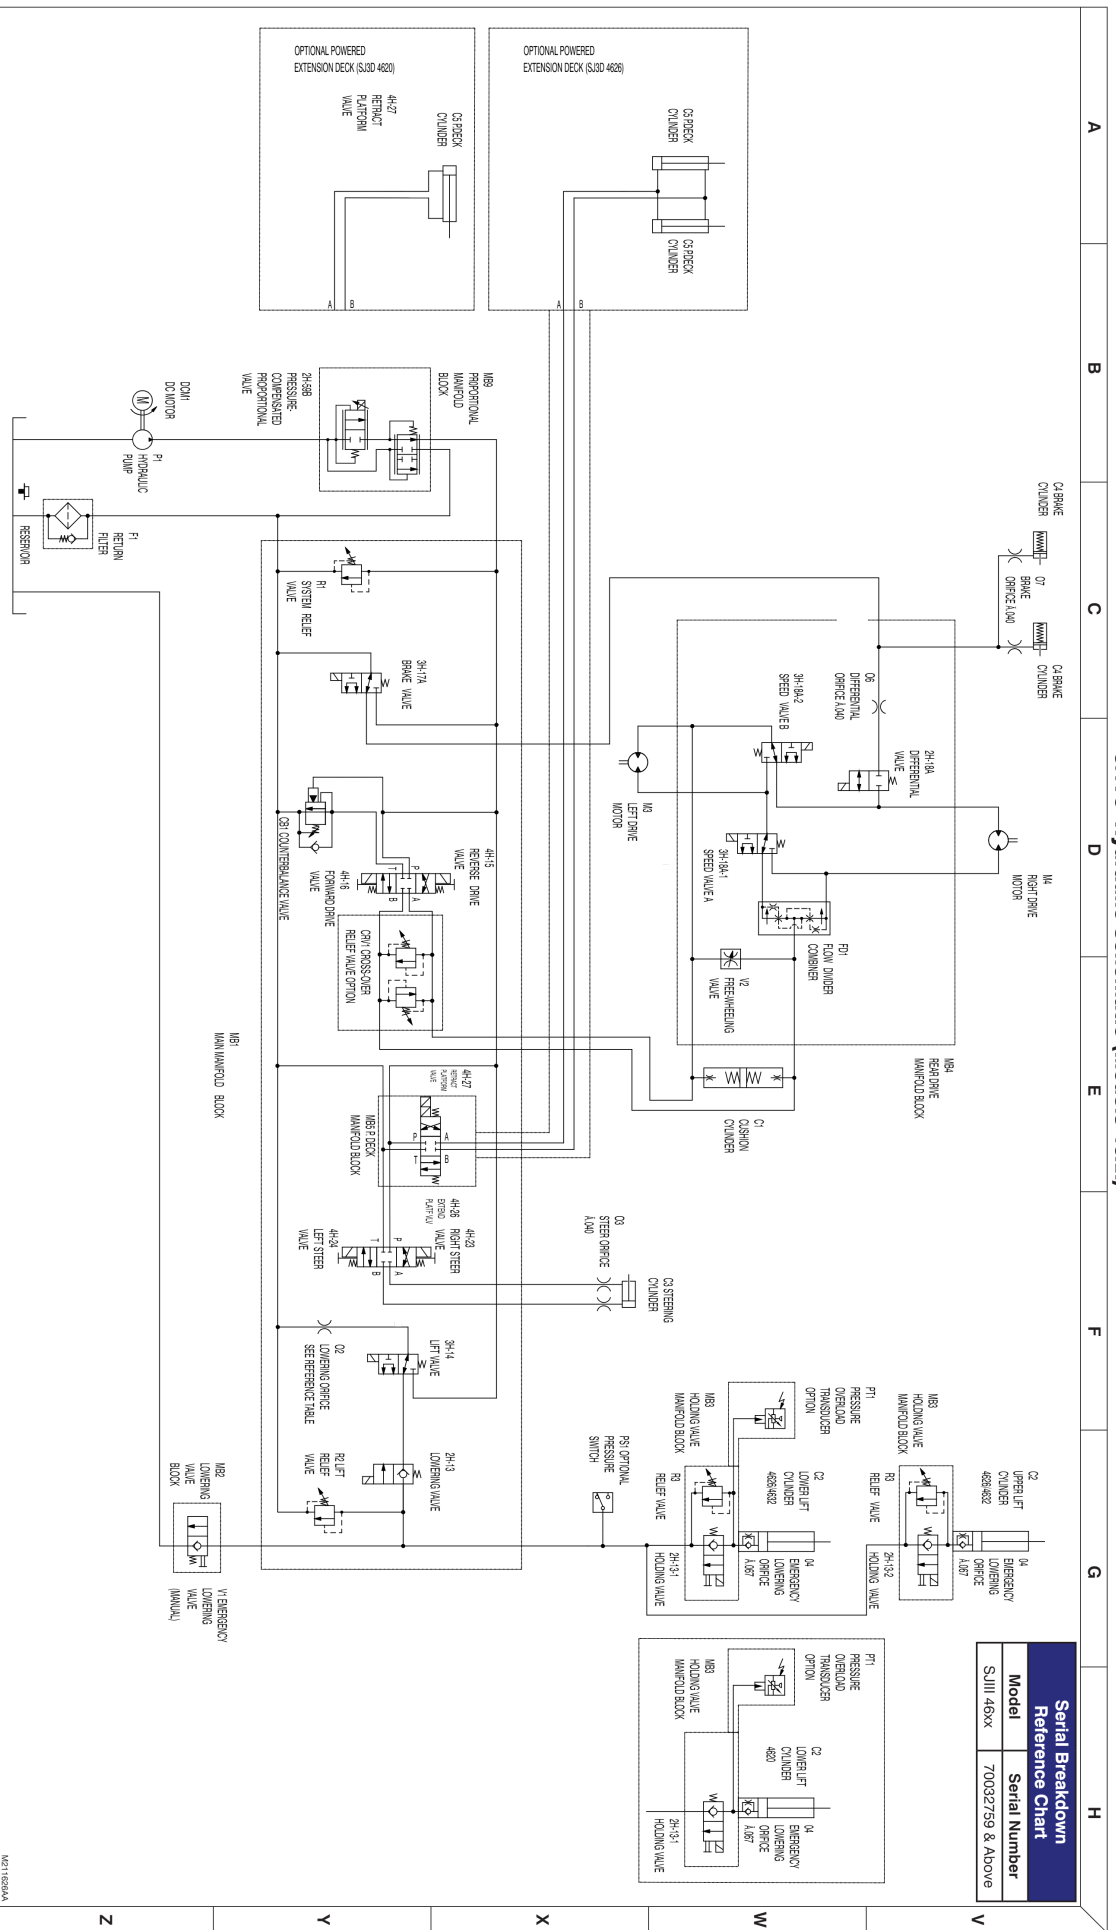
OPTIONAL POWERED EXTENSION DECK (SJ3D 4620)

4H-27 RETRACT PLATFORM VALVE

C5 P.DECK CYLINDER

A B

OPTIONAL POWERED EXTENSION DECK (SJ3D 4626)

C5 P.DECK CYLINDER

C5 P.DECK CYLINDER

A B

MB9 PROPORTIONAL MANIFOLD BLOCK

2H-58B PRESSURE-COMPENSATED PROPORTIONAL VALVE

DCM1 DC MOTOR

P1 HYDRAULIC PUMP

F1 RETURN FILTER

RESERVOIR

C4 BRAKE CYLINDER

O7 BRAKE ORIFICE Ø.040

C4 BRAKE CYLINDER

R1 SYSTEM RELIEF VALVE

3H-17A BRAKE VALVE

O6 DIFFERENTIAL ORIFICE Ø.040

3H-18A-2 SPEED VALVE B

2H-18A DIFFERENTIAL VALVE

M3 LEFT DRIVE MOTOR

M4 RIGHT DRIVE MOTOR

3H-18A-1 SPEED VALVE A

CB1 COUNTERBALANCE VALVE

4H-15 REVERSE DRIVE VALVE

4H-16 FORWARD DRIVE VALVE

P A B T

CRV1 CROSS-OVER RELIEF VALVE OPTION

FD1 FLOW DIVIDER COMBINER

V2 FREE-WHEELING VALVE

MB4 REAR DRIVE MANIFOLD BLOCK

MB1 MAIN MANIFOLD BLOCK

4H-27 RETRACT PLATFORM VALVE

MB5 P. DECK MANIFOLD BLOCK

P A T B

C1 CUSHION CYLINDER

4H-26 EXTEND PLATFORM VALVE

4H-23 RIGHT STEER VALVE

4H-24 LEFT STEER VALVE

T P B A

O3 STEER ORIFICE Ø.040

C3 STEERING CYLINDER

3H-14 LIFT VALVE

O2 LOWERING ORIFICE SEE REFERENCE TABLE

2H-13 LOWERING VALVE

R2 LIFT RELIEF VALVE

MB2 LOWERING VALVE BLOCK

V1 EMERGENCY LOWERING VALVE (MANUAL)

PS1 OPTIONAL PRESSURE SWITCH

PT1 PRESSURE OVERLOAD TRANSDUCER OPTION

MB3 HOLDING VALVE MANIFOLD BLOCK

R3 RELIEF VALVE

C2 LOWER LIFT CYLINDER 4626/4632

O4 EMERGENCY LOWERING ORIFICE Ø.067

2H-13-1 HOLDING VALVE

MB3 HOLDING VALVE MANIFOLD BLOCK

R3 RELIEF VALVE

C2 UPPER LIFT CYLINDER 4626/4632

O4 EMERGENCY LOWERING ORIFICE Ø.067

2H-13-2 HOLDING VALVE

PT1 PRESSURE OVERLOAD TRANSDUCER OPTION

MB3 HOLDING VALVE MANIFOLD BLOCK

C2 LOWER LIFT CYLINDER 4620

O4 EMERGENCY LOWERING ORIFICE Ø.067

2H-13-1 HOLDING VALVE

Serial Breakdown Reference Chart

| Model | Serial Number |
|---|---|
| SJIII 46xx | 70032759 & Above |

A B C D E F G H

V W X Y Z

M21626AA